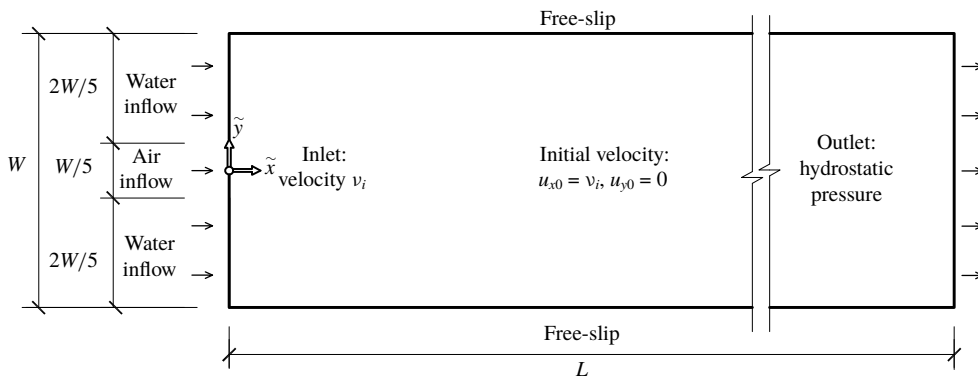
Free-slip

$W$

$2W/5$

Water inflow

$W/5$

Air inflow

$2W/5$

Water inflow

$\widetilde{y}$

$\widetilde{x}$

Inlet: velocity $v_i$

Initial velocity: $u_{x0} = v_i$, $u_{y0} = 0$

Outlet: hydrostatic pressure

Free-slip

$L$